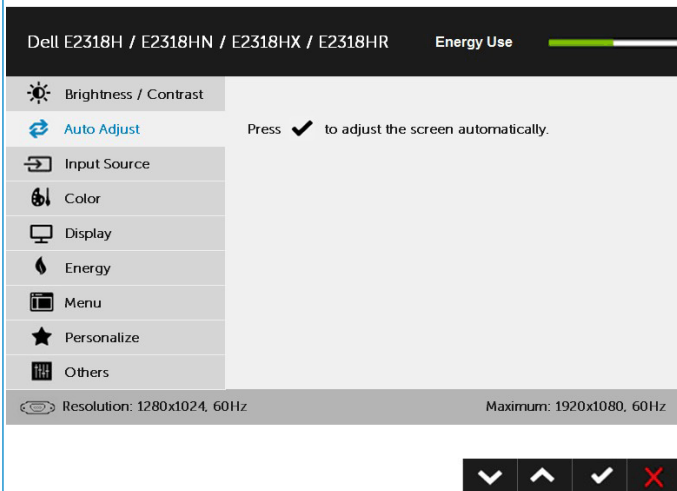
Dell E2318H / E2318HN / E2318HX / E2318HR Energy Use

Brightness / Contrast
Auto Adjust
Input Source
Color
Display
Energy
Menu
Personalize
Others

Press ✔ to adjust the screen automatically.

Resolution: 1280x1024, 60Hz
Maximum: 1920x1080, 60Hz